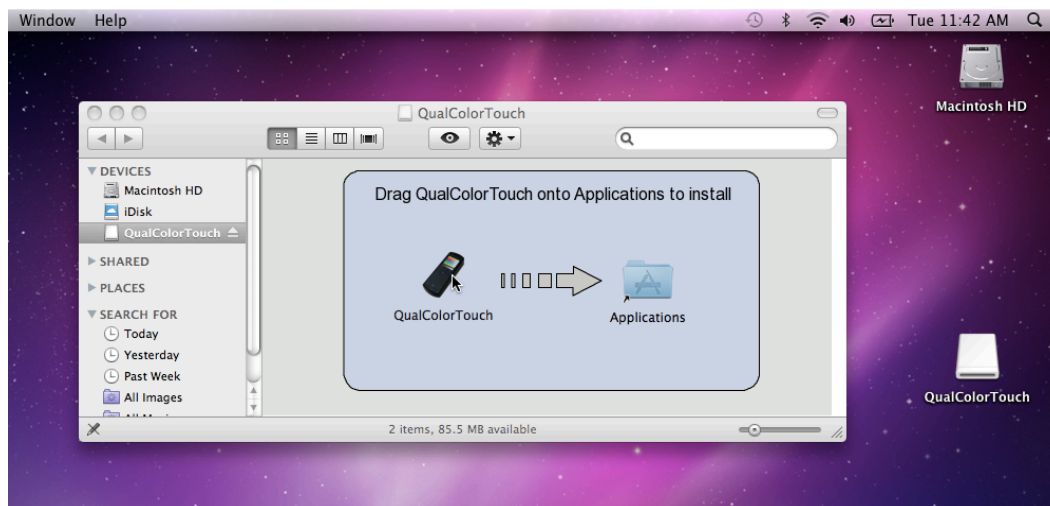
Window Help

Tue 11:42 AM

Macintosh HD

QualColorTouch

DEVICES
Macintosh HD
iDisk
QualColorTouch
SHARED
PLACES
SEARCH FOR
Today
Yesterday
Past Week
All Images
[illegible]

Drag QualColorTouch onto Applications to install

QualColorTouch

Applications

2 items, 85.5 MB available

Macintosh HD

QualColorTouch